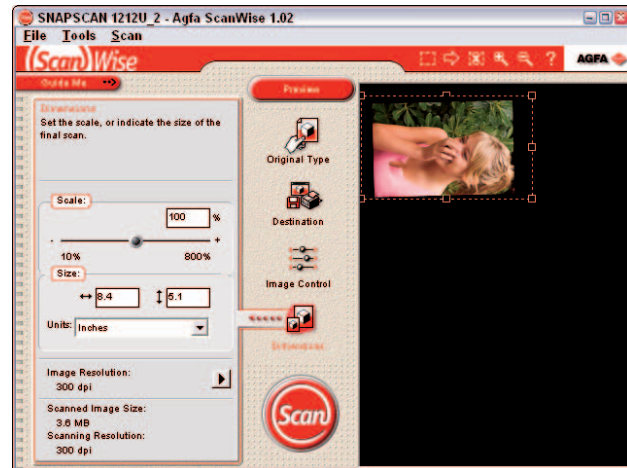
SNAPSCAN 1212U_2 - Agfa ScanWise 1.02

File Tools Scan

(Scan)Wise

AGFA

Guide Me

Preview

Dimensions

Set the scale, or indicate the size of the final scan.

Original Type

Destination

Image Control

Dimensions

Scale:

100 %

10%

800%

Size:

8.4

5.1

Units: Inches

Image Resolution:

300 dpi

Scanned Image Size:

3.6 MB

Scanning Resolution:

300 dpi

Scan